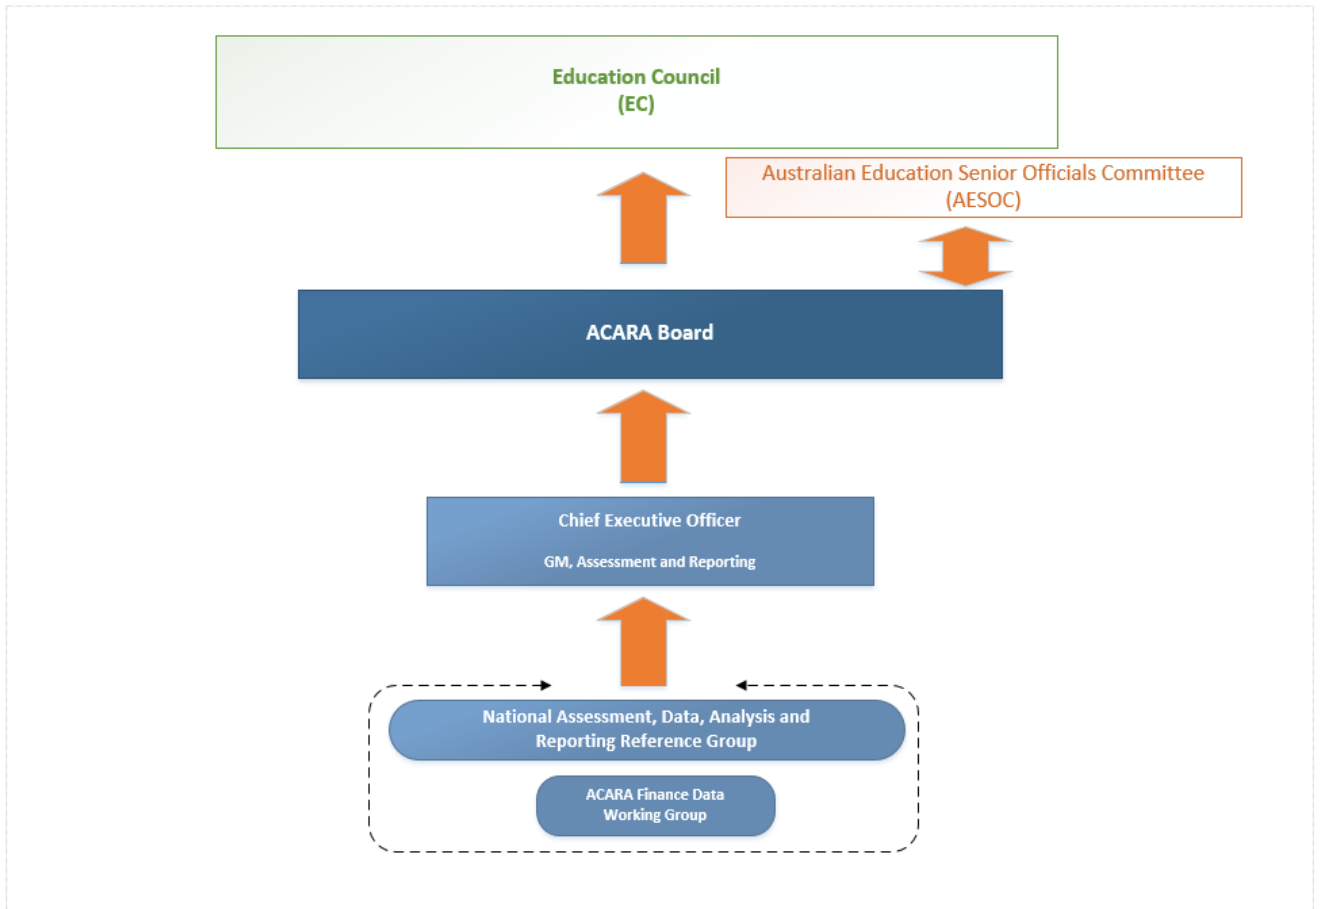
Education Council
(EC)

Australian Education Senior Officials Committee
(AESOC)

ACARA Board

Chief Executive Officer

GM, Assessment and Reporting

National Assessment, Data, Analysis and Reporting Reference Group

ACARA Finance Data Working Group